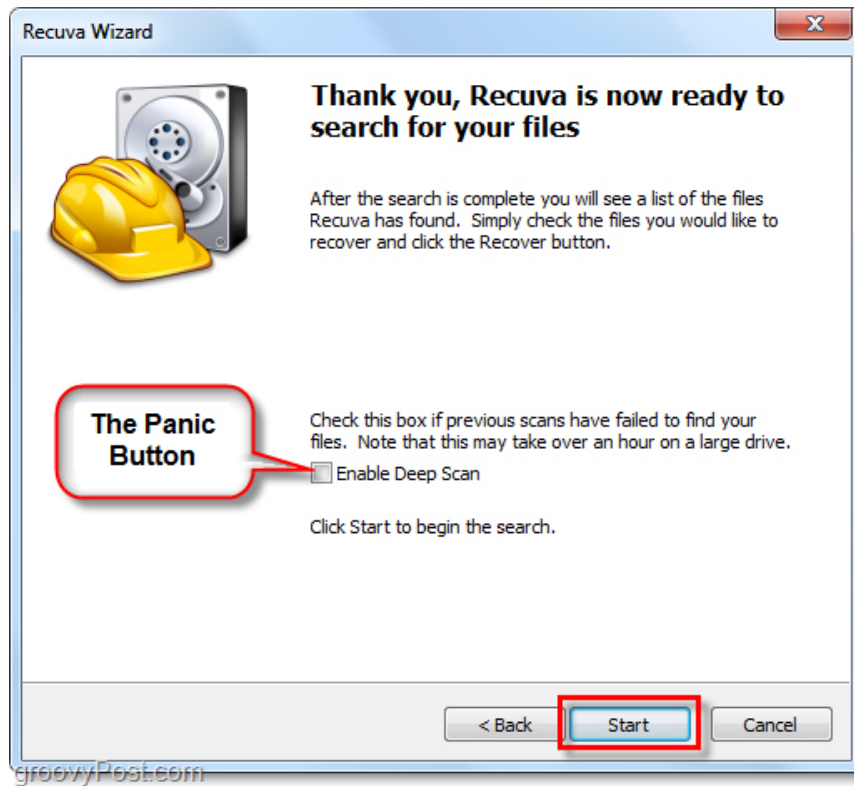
Recuva Wizard

Thank you, Recuva is now ready to search for your files

After the search is complete you will see a list of the files Recuva has found. Simply check the files you would like to recover and click the Recover button.

The Panic Button

Check this box if previous scans have failed to find your files. Note that this may take over an hour on a large drive.

Enable Deep Scan

Click Start to begin the search.

< Back

Start

Cancel

groovyPost.com